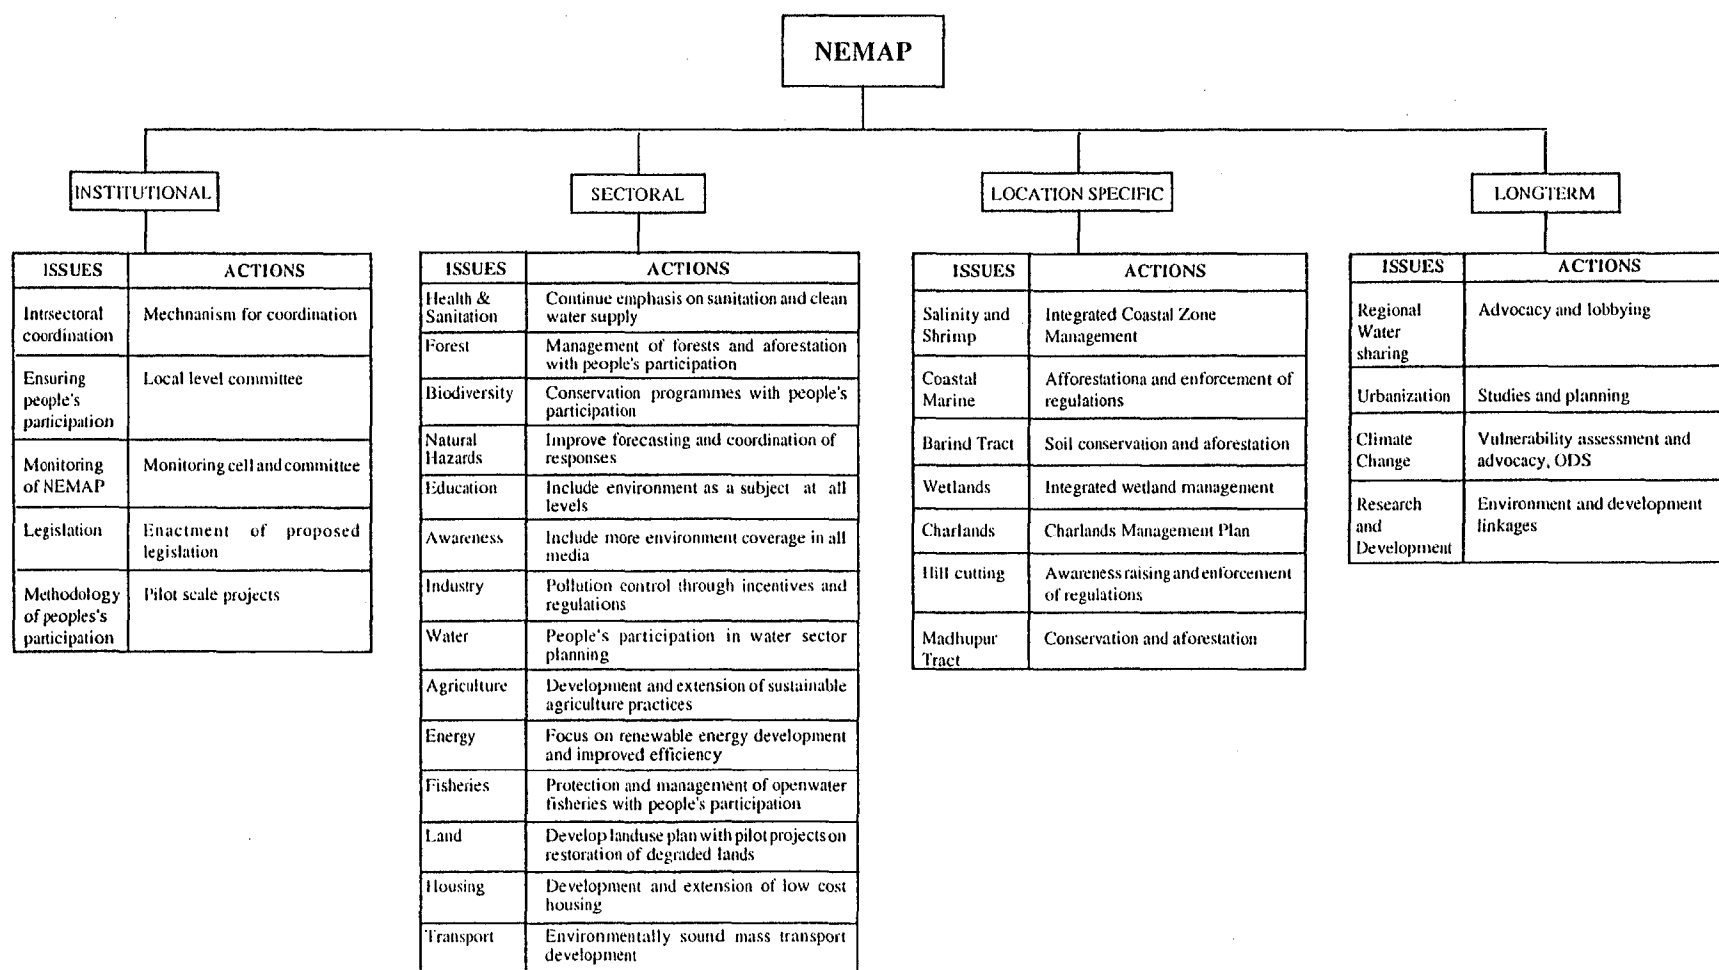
NEMAP

INSTITUTIONAL

| ISSUES | ACTIONS |
|---|---|
| Intrsectoral coordination | Mechnanism for coordination |
| Ensuring people's participation | Local level committee |
| Monitoring of NEMAP | Monitoring cell and committee |
| Legislation | Enactment of proposed legislation |
| Methodology of peoples's participation | Pilot scale projects |

SECTORAL

| ISSUES | ACTIONS |
|---|---|
| Health & Sanitation | Continue emphasis on sanitation and clean water supply |
| Forest | Management of forests and aforestation with people's participation |
| Biodiversity | Conservation programmes with people's participation |
| Natural Hazards | Improve forecasting and coordination of responses |
| Education | Include environment as a subject at all levels |
| Awareness | Include more environment coverage in all media |
| Industry | Pollution control through incentives and regulations |
| Water | People's participation in water sector planning |
| Agriculture | Development and extension of sustainable agriculture practices |
| Energy | Focus on renewable energy development and improved efficiency |
| Fisheries | Protection and management of openwater fisheries with people's participation |
| Land | Develop landuse plan with pilot projects on restoration of degraded lands |
| Housing | Development and extension of low cost housing |
| Transport | Environmentally sound mass transport development |

LOCATION SPECIFIC

| ISSUES | ACTIONS |
|---|---|
| Salinity and Shrimp | Integrated Coastal Zone Management |
| Coastal Marine | Afforestationa and enforcement of regulations |
| Barind Tract | Soil conservation and aforestation |
| Wetlands | Integrated wetland management |
| Charlands | Charlands Management Plan |
| Hill cutting | Awareness raising and enforcement of regulations |
| Madhupur Tract | Conservation and aforestation |

LONGTERM

| ISSUES | ACTIONS |
|---|---|
| Regional Water sharing | Advocacy and lobbying |
| Urbanization | Studies and planning |
| Climate Change | Vulnerability assessment and advocacy, ODS |
| Research and Development | Environment and development linkages |